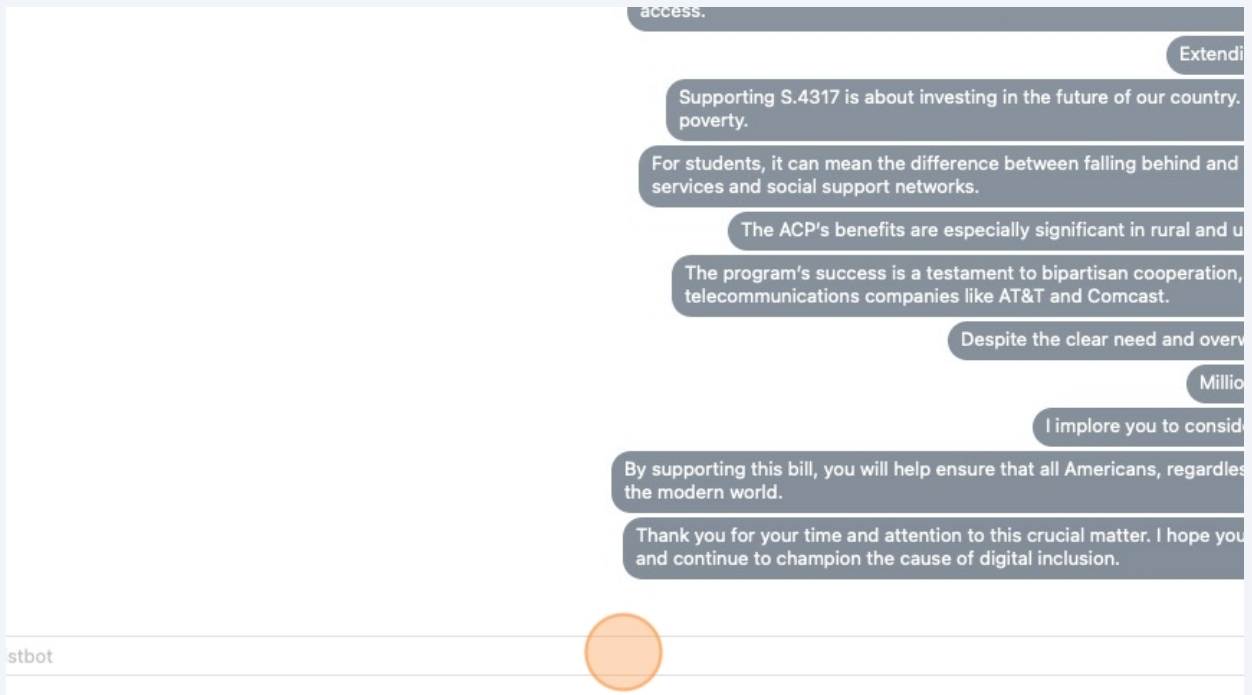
access.

Extendi

Supporting S.4317 is about investing in the future of our country. poverty.

For students, it can mean the difference between falling behind and services and social support networks.

The ACP's benefits are especially significant in rural and u

The program's success is a testament to bipartisan cooperation, telecommunications companies like AT&T and Comcast.

Despite the clear need and overw

Millio

I implore you to consid

By supporting this bill, you will help ensure that all Americans, regardles the modern world.

Thank you for your time and attention to this crucial matter. I hope you and continue to champion the cause of digital inclusion.

stbot